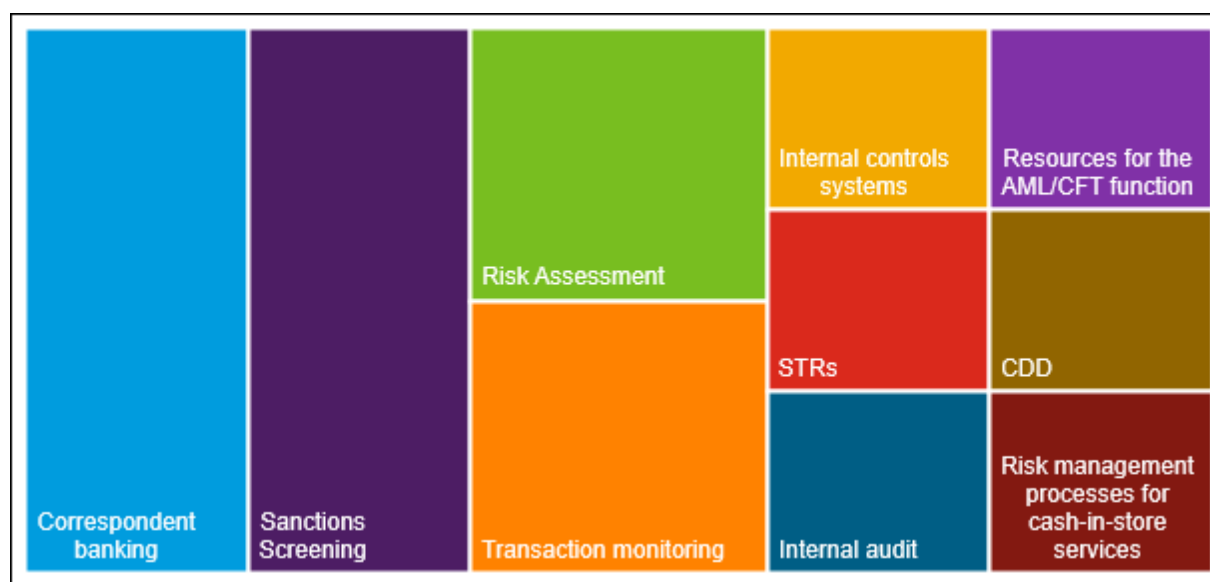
Correspondent banking

Sanctions Screening

Risk Assessment

Transaction monitoring

Internal controls systems

STRs

Internal audit

Resources for the AML/CFT function

CDD

Risk management processes for cash-in-store services